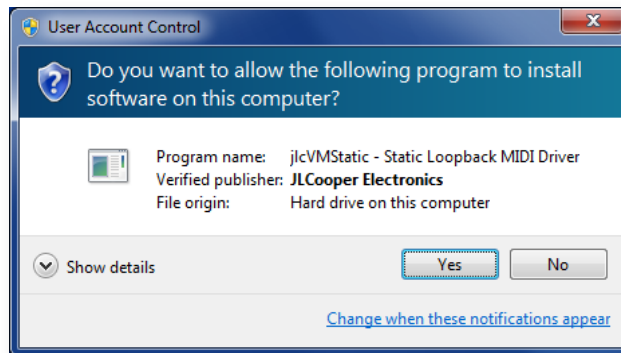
User Account Control

Do you want to allow the following program to install software on this computer?

| | |
|---|---|
| Program name: | jlcVMStatic - Static Loopback MIDI Driver |
| Verified publisher: | JLCooper Electronics |
| File origin: | Hard drive on this computer |

Show details

Yes

No

Change when these notifications appear